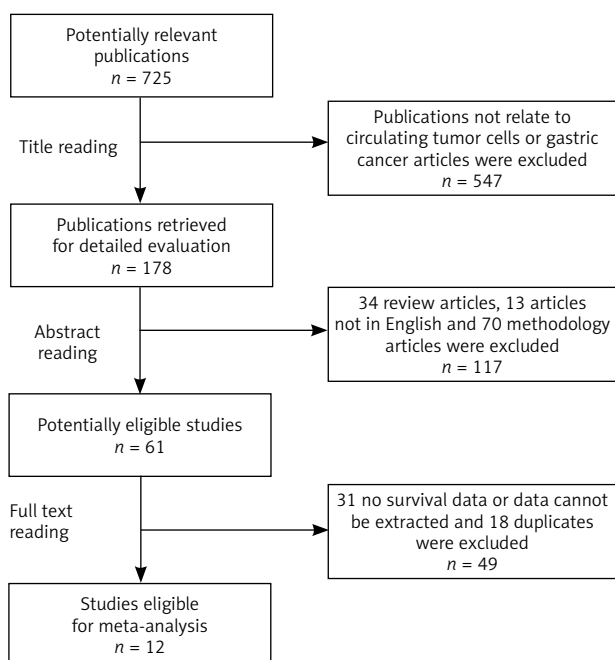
Potentially relevant publications
$n = 725$

Title reading

Publications not relate to circulating tumor cells or gastric cancer articles were excluded
$n = 547$

Publications retrieved for detailed evaluation
$n = 178$

Abstract reading

34 review articles, 13 articles not in English and 70 methodology articles were excluded
$n = 117$

Potentially eligible studies
$n = 61$

Full text reading

31 no survival data or data cannot be extracted and 18 duplicates were excluded
$n = 49$

Studies eligible for meta-analysis
$n = 12$